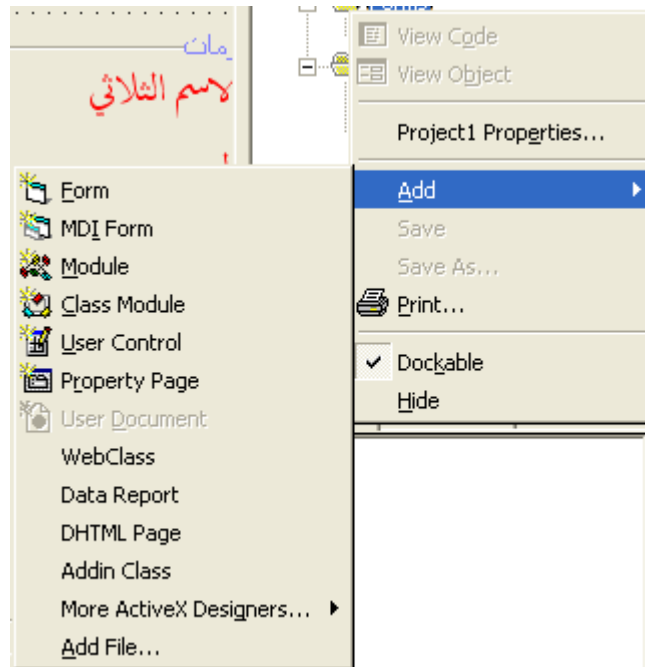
مات
لاسم الثلاثي

View Code
View Object
Project1 Properties...
Add
Save
Save As...
Print...
Dockable
Hide

Form
MDI Form
Module
Class Module
User Control
Property Page
User Document
WebClass
Data Report
DHTML Page
Addin Class
More ActiveX Designers...
Add File...